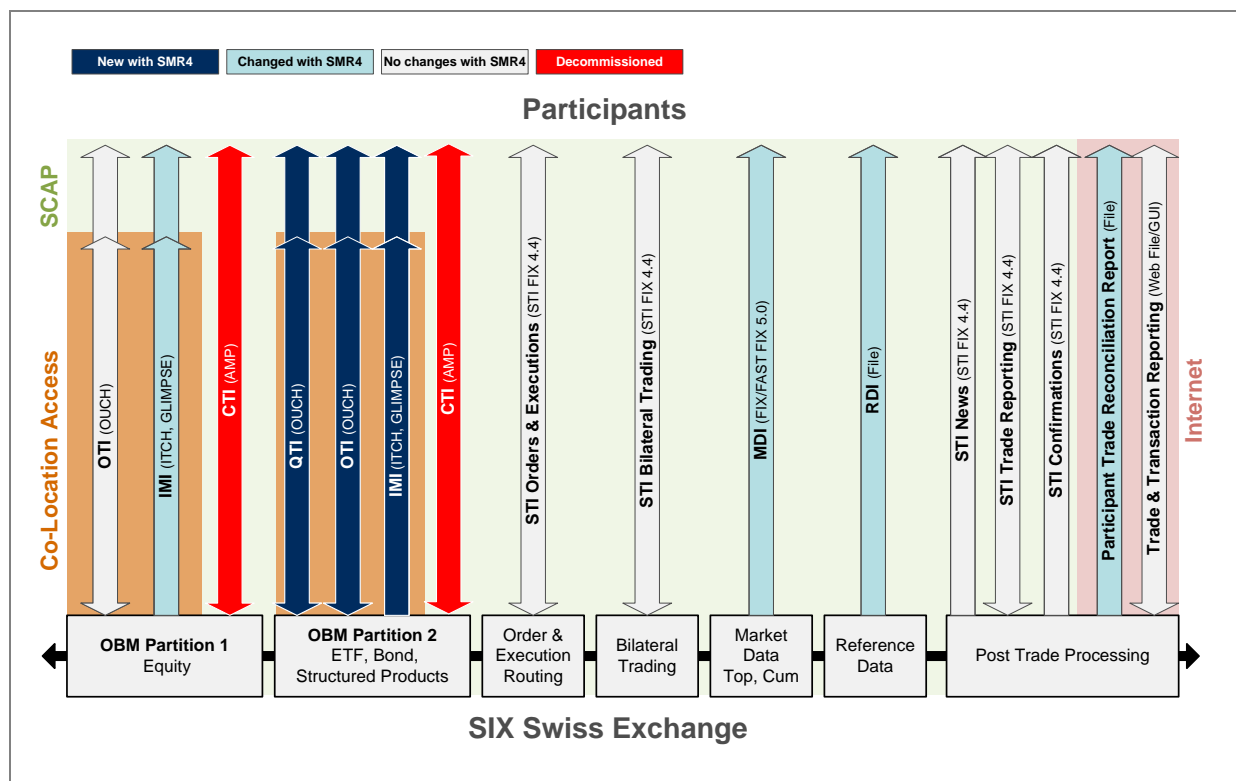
New with SMR4
Changed with SMR4
No changes with SMR4
Decommissioned

Participants

SCAP

Co-Location Access

Internet

OTI (OUCH)
IMI (ITCH, GLIMPSE)
CTI (AMP)
QTI (OUCH)
OTI (OUCH)
IMI (ITCH, GLIMPSE)
CTI (AMP)
STI Orders & Executions (STI FIX 4.4)
STI Bilateral Trading (STI FIX 4.4)
MDI (FIX/FAST FIX 5.0)
RDI (File)
STI News (STI FIX 4.4)
STI Trade Reporting (STI FIX 4.4)
STI Confirmations (STI FIX 4.4)
Participant Trade Reconciliation Report (File)
Trade & Transaction Reporting (Web File/GUI)

OBM Partition 1
Equity

OBM Partition 2
ETF, Bond, Structured Products

Order & Execution Routing

Bilateral Trading

Market Data Top, Cum

Reference Data

Post Trade Processing

SIX Swiss Exchange